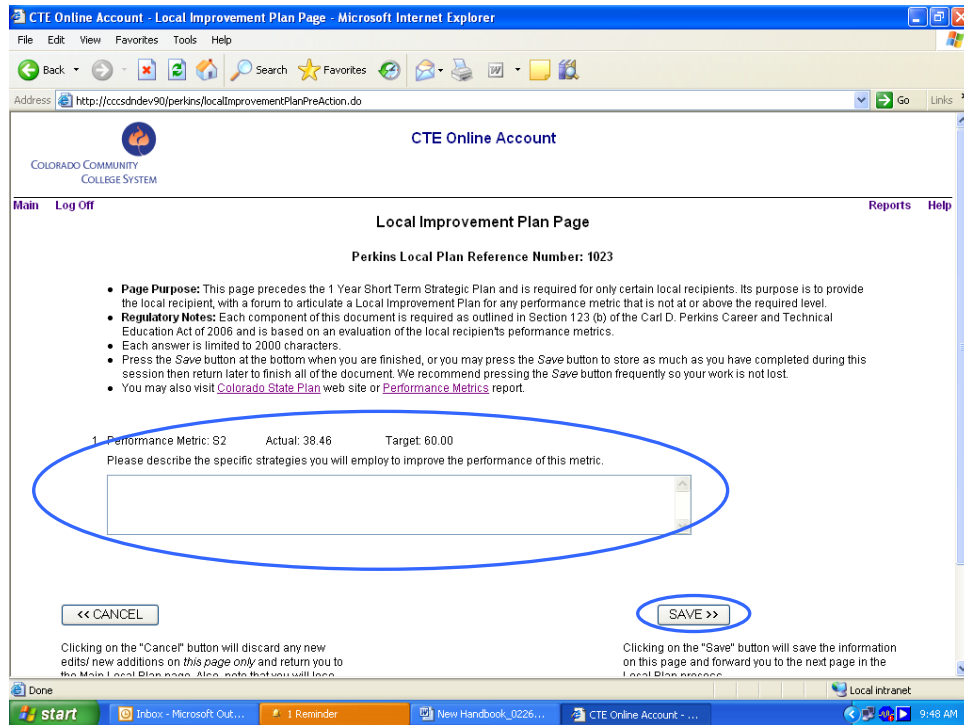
CTE Online Account - Local Improvement Plan Page - Microsoft Internet Explorer

File Edit View Favorites Tools Help

Back Search Favorites

Address http://cccsdndev90/perkins/localImprovementPlanPreAction.do Go Links

COLORADO COMMUNITY COLLEGE SYSTEM

CTE Online Account

Main Log Off Reports Help

Local Improvement Plan Page

Perkins Local Plan Reference Number: 1023

- **Page Purpose:** This page precedes the 1 Year Short Term Strategic Plan and is required for only certain local recipients. Its purpose is to provide the local recipient, with a forum to articulate a Local Improvement Plan for any performance metric that is not at or above the required level.
- **Regulatory Notes:** Each component of this document is required as outlined in Section 123 (b) of the Carl D. Perkins Career and Technical Education Act of 2006 and is based on an evaluation of the local recipient's performance metrics.
- Each answer is limited to 2000 characters.
- Press the *Save* button at the bottom when you are finished, or you may press the *Save* button to store as much as you have completed during this session then return later to finish all of the document. We recommend pressing the *Save* button frequently so your work is not lost.
- You may also visit Colorado State Plan web site or Performance Metrics report.

1. Performance Metric: S2 Actual: 38.46 Target: 60.00

Please describe the specific strategies you will employ to improve the performance of this metric.

<< CANCEL

SAVE >>

Clicking on the "Cancel" button will discard any new edits/ new additions on *this page only* and return you to the Main Local Plan page. Also, note that you will lose

Clicking on the "Save" button will save the information on this page and forward you to the next page in the Local Plan process

Done Local intranet

start Inbox - Microsoft Out... 1 Reminder New Handbook_0226... CTE Online Account - ... 9:48 AM